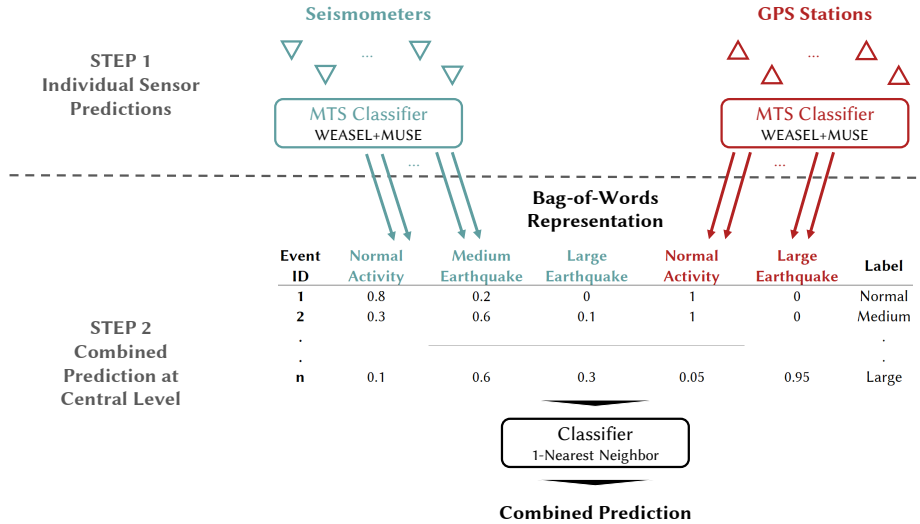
Seismometers

GPS Stations

STEP 1
Individual Sensor Predictions

...

...

MTS Classifier
WEASEL+MUSE

MTS Classifier
WEASEL+MUSE

...

...

Bag-of-Words Representation

STEP 2
Combined Prediction at Central Level

| Event ID | Normal Activity | Medium Earthquake | Large Earthquake | Normal Activity | Large Earthquake | Label |
|---|---|---|---|---|---|---|
| 1 | 0.8 | 0.2 | 0 | 1 | 0 | Normal |
| 2 | 0.3 | 0.6 | 0.1 | 1 | 0 | Medium |
| . | | | | | | . |
| . | | | | | | . |
| n | 0.1 | 0.6 | 0.3 | 0.05 | 0.95 | Large |

Classifier
1-Nearest Neighbor

Combined Prediction